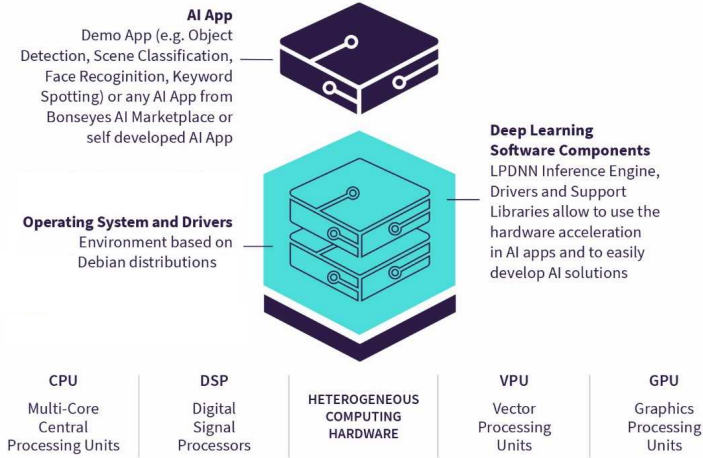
**AI App**
Demo App (e.g. Object Detection, Scene Classification, Face Recoginition, Keyword Spotting) or any AI App from Bonseyes AI Marketplace or self developed AI App

**Deep Learning Software Components**
LPDNN Inference Engine, Drivers and Support Libraries allow to use the hardware acceleration in AI apps and to easily develop AI solutions

**Operating System and Drivers**
Environment based on Debian distributions

| CPU | DSP | HETEROGENEOUS COMPUTING HARDWARE | VPU | GPU |
|---|---|---|---|---|
| Multi-Core Central Processing Units | Digital Signal Processors | | Vector Processing Units | Graphics Processing Units |